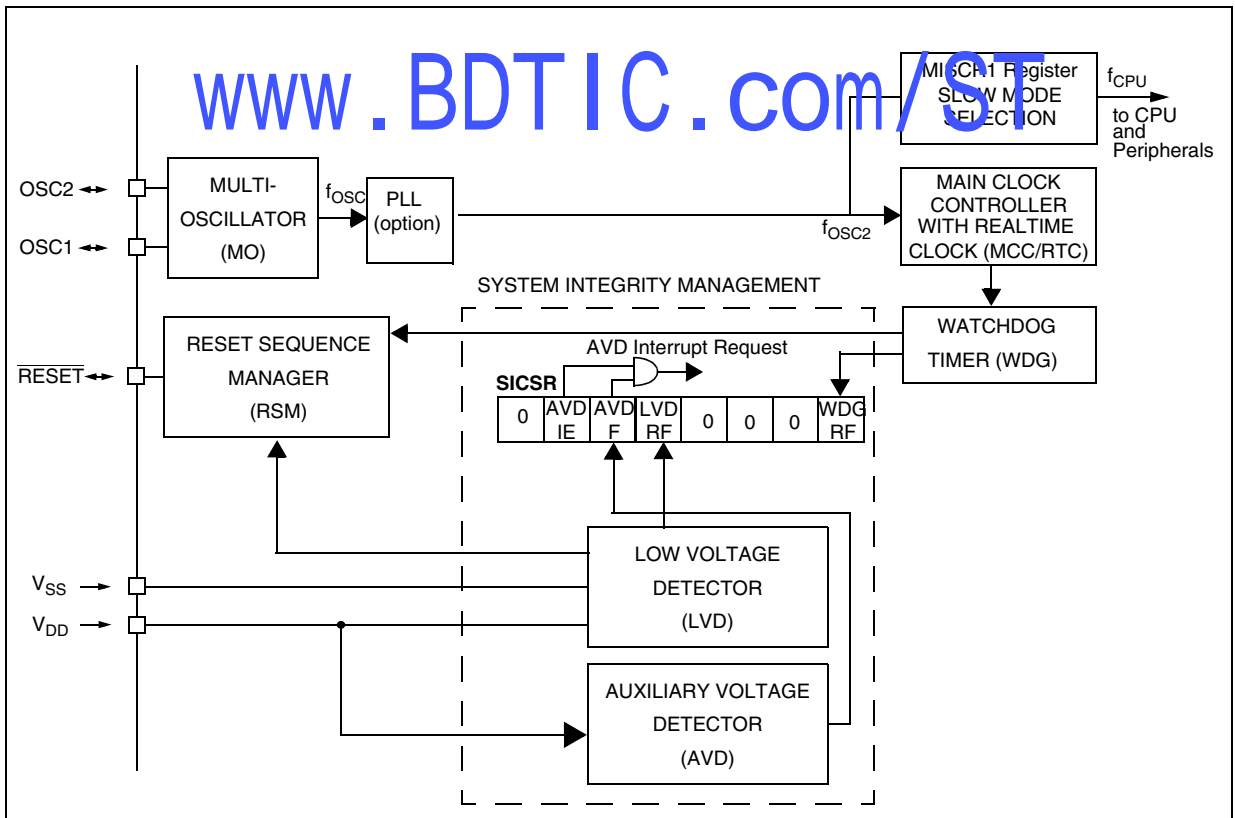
www.BDTIC.com/ST

MISCR1 Register
SLOW MODE
SELECTION

$f_{CPU}$
to CPU
and
Peripherals

OSC2
OSC1

MULTI-
OSCILLATOR
(MO)

$f_{OSC}$

PLL
(option)

$f_{OSC2}$

MAIN CLOCK
CONTROLLER
WITH REALTIME
CLOCK (MCC/RTC)

SYSTEM INTEGRITY MANAGEMENT

$\overline{RESET}$

RESET SEQUENCE
MANAGER
(RSM)

WATCHDOG
TIMER (WDG)

AVD Interrupt Request

SICSR

| 0 | AVD IE | AVD F | LVD RF | 0 | 0 | 0 | WDG RF |
|---|---|---|---|---|---|---|---|

$V_{SS}$
$V_{DD}$

LOW VOLTAGE
DETECTOR
(LVD)

AUXILIARY VOLTAGE
DETECTOR
(AVD)